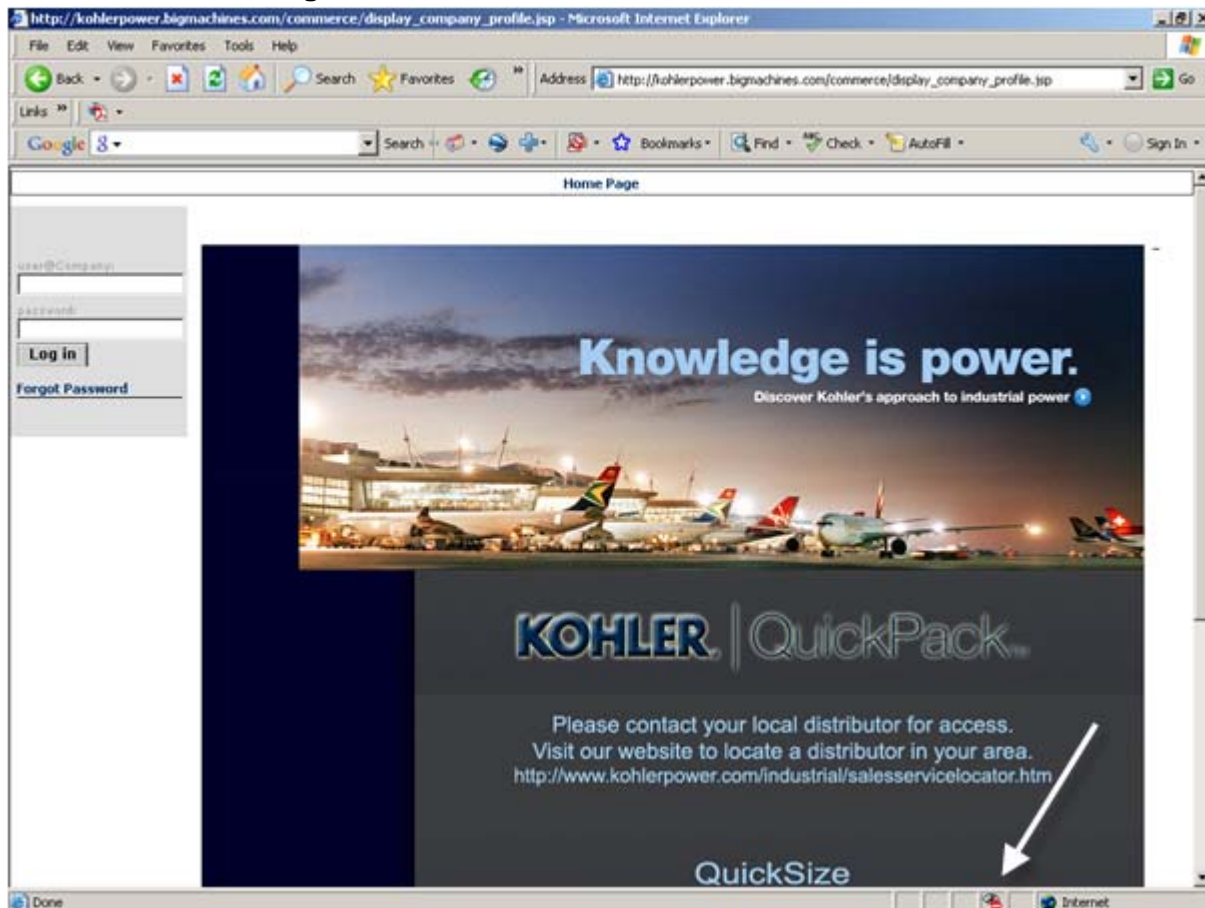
http://kohlerpower.bigmachines.com/commerce/display_company_profile.jsp - Microsoft Internet Explorer

File Edit View Favorites Tools Help

Back Search Favorites Address http://kohlerpower.bigmachines.com/commerce/display_company_profile.jsp Go

Links

Google Search Bookmarks Find Check AutoFill Sign In

Home Page

user@Company:

password:

Log in

Forgot Password

Knowledge is power.

Discover Kohler's approach to industrial power

KOHLER. QuickPack.

Please contact your local distributor for access.
Visit our website to locate a distributor in your area.
http://www.kohlerpower.com/industrial/salesservicelocator.htm

QuickSize

Done

Internet